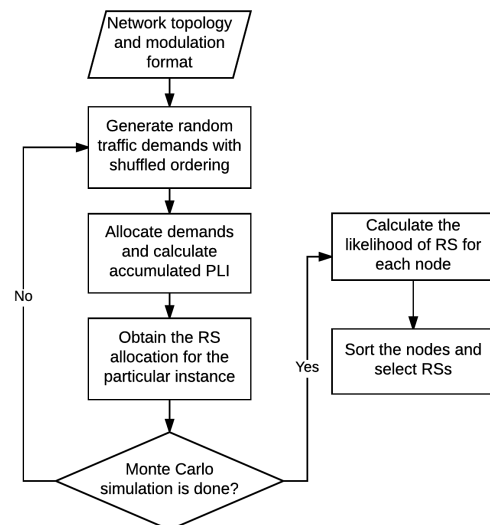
Network topology and modulation format

Generate random traffic demands with shuffled ordering

Allocate demands and calculate accumulated PLI

Obtain the RS allocation for the particular instance

Monte Carlo simulation is done?

No

Yes

Calculate the likelihood of RS for each node

Sort the nodes and select RSs